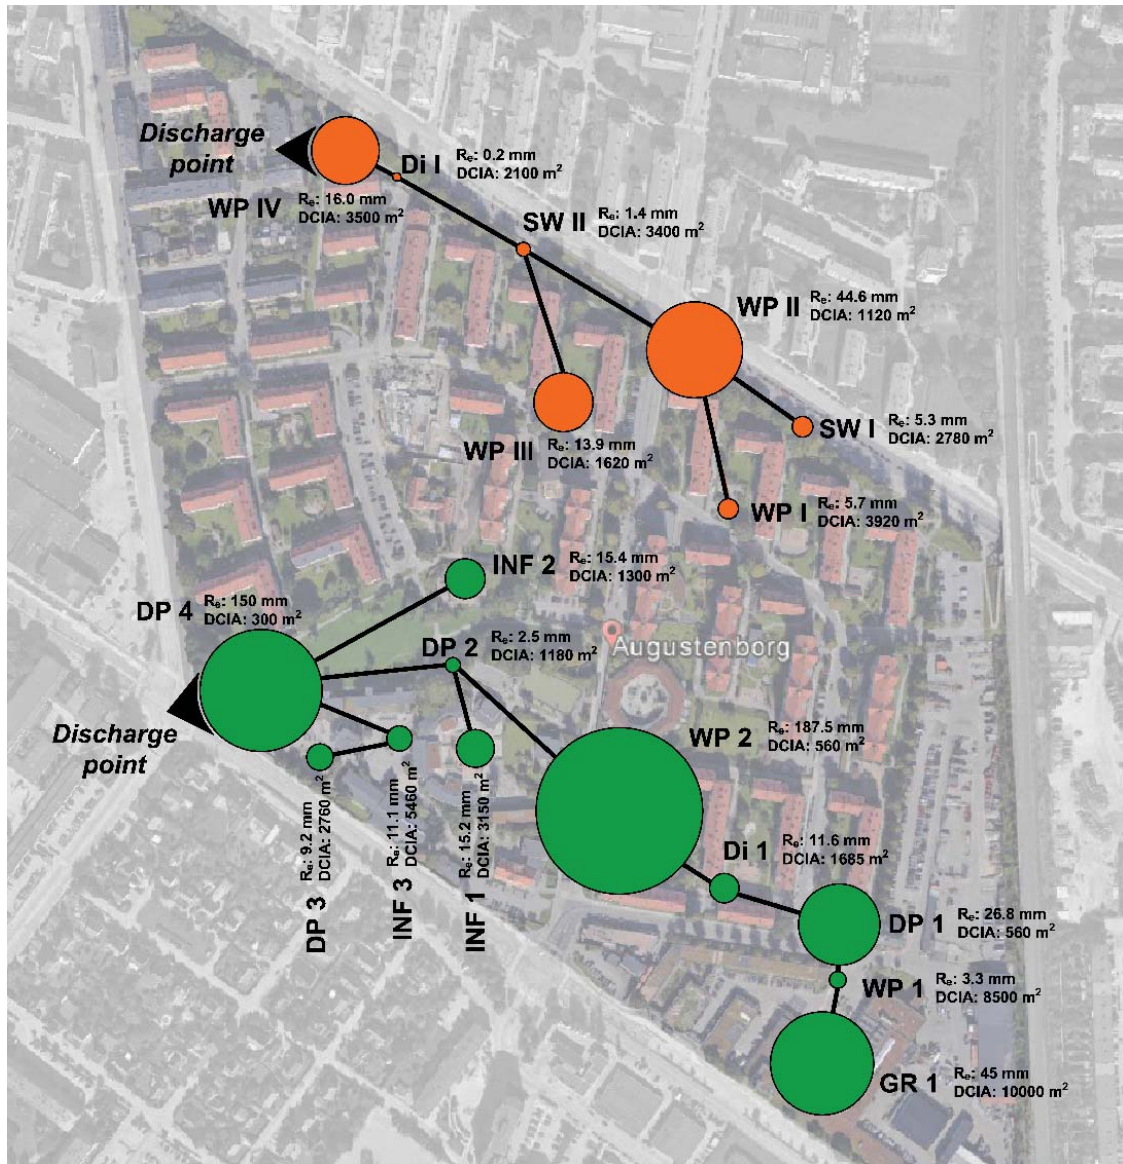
Discharge point

Di I
$R_e$: 0.2 mm
DCIA: 2100 $m^2$

WP IV
$R_e$: 16.0 mm
DCIA: 3500 $m^2$

SW II
$R_e$: 1.4 mm
DCIA: 3400 $m^2$

WP II
$R_e$: 44.6 mm
DCIA: 1120 $m^2$

SW I
$R_e$: 5.3 mm
DCIA: 2780 $m^2$

WP III
$R_e$: 13.9 mm
DCIA: 1620 $m^2$

WP I
$R_e$: 5.7 mm
DCIA: 3920 $m^2$

INF 2
$R_e$: 15.4 mm
DCIA: 1300 $m^2$

DP 4
$R_e$: 150 mm
DCIA: 300 $m^2$

DP 2
$R_e$: 2.5 mm
DCIA: 1180 $m^2$

Augustenborg

Discharge point

WP 2
$R_e$: 187.5 mm
DCIA: 560 $m^2$

$R_e$: 9.2 mm
DCIA: 2760 $m^2$
DP 3

$R_e$: 11.1 mm
DCIA: 5460 $m^2$
INF 3

$R_e$: 15.2 mm
DCIA: 3150 $m^2$
INF 1

Di 1
$R_e$: 11.6 mm
DCIA: 1685 $m^2$

DP 1
$R_e$: 26.8 mm
DCIA: 560 $m^2$

WP 1
$R_e$: 3.3 mm
DCIA: 8500 $m^2$

GR 1
$R_e$: 45 mm
DCIA: 10000 $m^2$